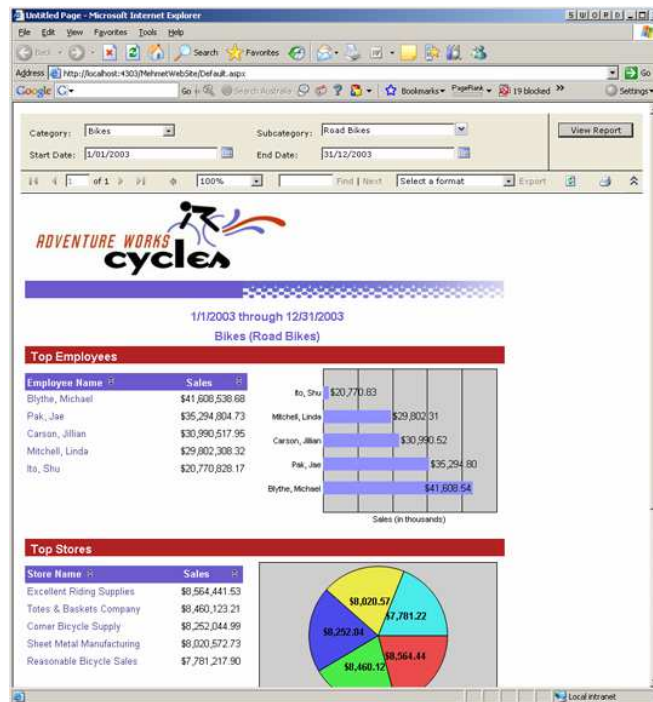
Untitled Page - Microsoft Internet Explorer

File Edit View Favorites Tools Help

Back Search Favorites

Address http://localhost:4303/MehmetWebSite/Default.aspx Go

Google G Go Search Australia Bookmarks PageRank 19 blocked Settings

Category: Bikes Subcategory: Road Bikes View Report

Start Date: 1/01/2003 End Date: 31/12/2003

of 1 100% Find | Next Select a format Export

ADVENTURE WORKS cycles

1/1/2003 through 12/31/2003

Bikes (Road Bikes)

Top Employees

| Employee Name | Sales |
|---|---|
| Blythe, Michael | $41,608,538.68 |
| Pak, Jae | $35,294,804.73 |
| Carson, Jillian | $30,990,517.95 |
| Mitchell, Linda | $29,802,308.32 |
| Ito, Shu | $20,770,828.17 |

Ito, Shu $20,770.83
Mitchell, Linda $29,802.31
Carson, Jillian $30,990.52
Pak, Jae $35,294.80
Blythe, Michael $41,608.54

Sales (in thousands)

Top Stores

| Store Name | Sales |
|---|---|
| Excellent Riding Supplies | $8,564,441.53 |
| Totes & Baskets Company | $8,460,123.21 |
| Corner Bicycle Supply | $8,252,044.99 |
| Sheet Metal Manufacturing | $8,020,572.73 |
| Reasonable Bicycle Sales | $7,781,217.90 |

$8,020.57
$7,781.22
$8,252.04
$8,460.12
$8,564.44

Local intranet